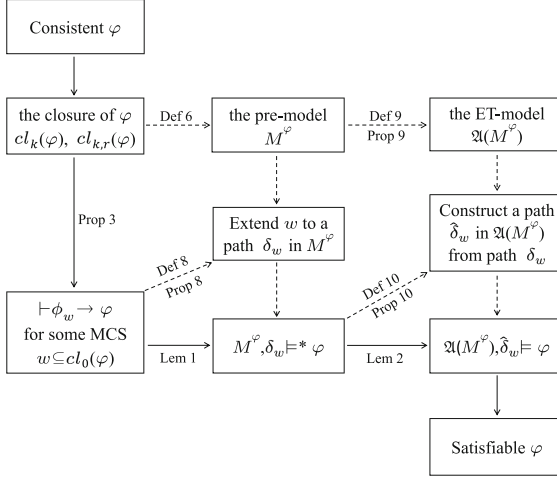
Consistent $\varphi$

the closure of $\varphi$ $cl_k(\varphi)$, $cl_{k,r}(\varphi)$

Def 6

the pre-model $M^{\varphi}$

Def 9

Prop 9

the ET-model $\mathfrak{A}(M^{\varphi})$

Prop 3

Extend $w$ to a path $\delta_w$ in $M^{\varphi}$

Construct a path $\hat{\delta}_w$ in $\mathfrak{A}(M^{\varphi})$ from path $\delta_w$

Def 8

Prop 8

$\vdash \phi_w \to \varphi$ for some MCS $w \subseteq cl_0(\varphi)$

Lem 1

$M^{\varphi}, \delta_w \vDash^* \varphi$

Def 10

Prop 10

Lem 2

$\mathfrak{A}(M^{\varphi}), \hat{\delta}_w \vDash \varphi$

Satisfiable $\varphi$